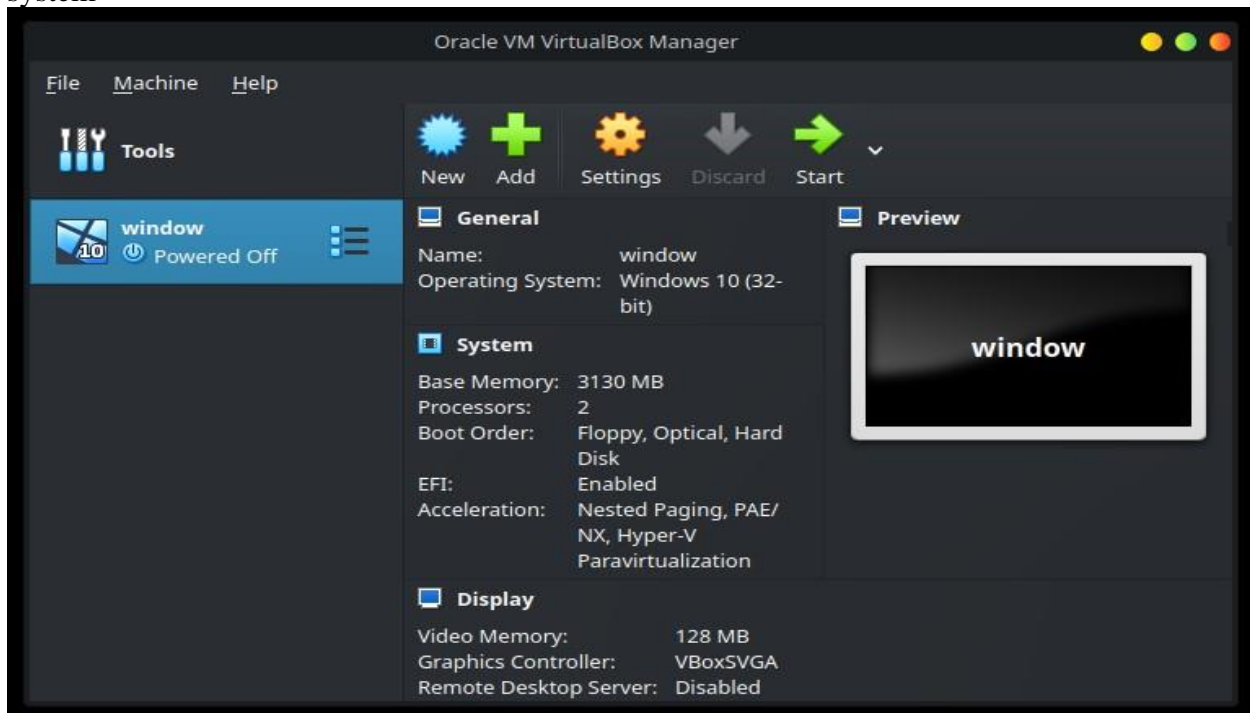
System

Oracle VM VirtualBox Manager

File Machine Help

Tools

window
Powered Off

10

New Add Settings Discard Start

General

Name: window
Operating System: Windows 10 (32-bit)

System

Base Memory: 3130 MB
Processors: 2
Boot Order: Floppy, Optical, Hard Disk
EFI: Enabled
Acceleration: Nested Paging, PAE/NX, Hyper-V Paravirtualization

Preview

window

Display

Video Memory: 128 MB
Graphics Controller: VBoxSVGA
Remote Desktop Server: Disabled